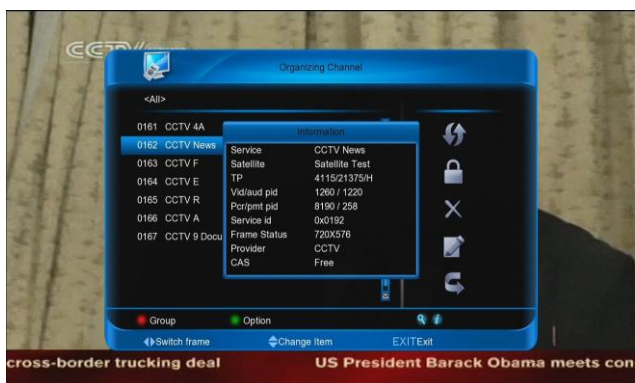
CCTV

Organizing Channel

<All>

0161 CCTV 4A
0162 CCTV News
0163 CCTV F
0164 CCTV E
0165 CCTV R
0166 CCTV A
0167 CCTV 9 Docu

Information

| Service | CCTV News |
|---|---|
| Satellite | Satellite Test |
| TP | 4115/21375/H |
| Vid/aud pid | 1260 / 1220 |
| Pcr/pmt pid | 8190 / 258 |
| Service id | 0x0192 |
| Frame Status | 720X576 |
| Provider | CCTV |
| CAS | Free |

Group Option

Switch frame Change Item EXITExit

cross-border trucking deal US President Barack Obama meets con